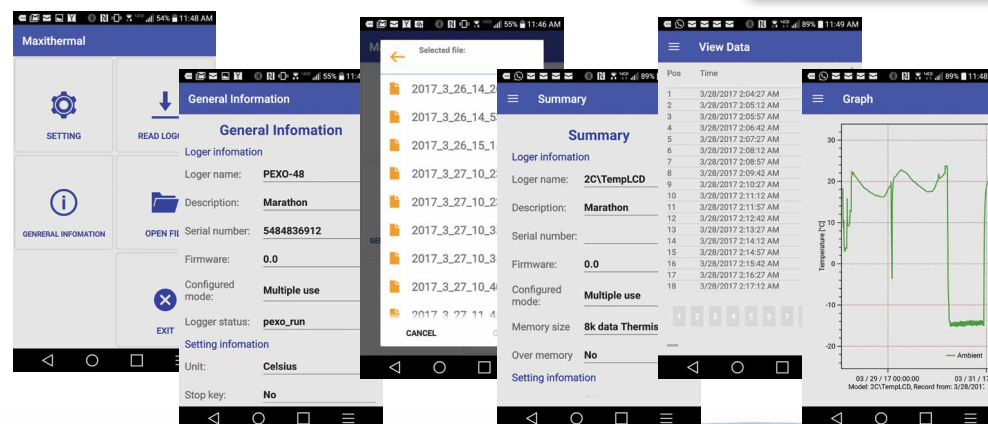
54% 11:48 AM
Maxithermal
SETTING
READ LOGG
GENRERAL INFOMATION
OPEN FIL
EXIT

55% 11:4
General Information
General Infomation
Loger infomation
Loger name: PEXO-48
Description: Marathon
Serial number: 5484836912
Firmware: 0.0
Configured mode: Multiple use
Logger status: pexo_run
Setting infomation
Unit: Celsius
Stop key: No

55% 11:46 AM
M
Selected file:
2017_3_26_14_2
2017_3_26_14_5
2017_3_26_15_1
2017_3_27_10_2
2017_3_27_10_2
2017_3_27_10_3
2017_3_27_10_3
2017_3_27_10_4
2017_3_27_11_4
CANCEL
GE

89%
Summary
Summary
Loger infomation
Loger name: 2C\TempLCD
Description: Marathon
Serial number:
Firmware: 0.0
Configured mode: Multiple use
Memory size 8k data Thermis
Over memory No
Setting infomation

89% 11:49 AM
View Data
Pos Time
1 3/28/2017 2:04:27 AM
2 3/28/2017 2:05:12 AM
3 3/28/2017 2:05:57 AM
4 3/28/2017 2:06:42 AM
5 3/28/2017 2:07:27 AM
6 3/28/2017 2:08:12 AM
7 3/28/2017 2:08:57 AM
8 3/28/2017 2:09:42 AM
9 3/28/2017 2:10:27 AM
10 3/28/2017 2:11:12 AM
11 3/28/2017 2:11:57 AM
12 3/28/2017 2:12:42 AM
13 3/28/2017 2:13:27 AM
14 3/28/2017 2:14:12 AM
15 3/28/2017 2:14:57 AM
16 3/28/2017 2:15:42 AM
17 3/28/2017 2:16:27 AM
18 3/28/2017 2:17:12 AM
1 2 3 4 5 6 7

89% 11:48
Graph
30
20
10
0
-10
-20
Temperature [°C]
Ambient
03 / 29 / 17 00:00:00
03 / 31 / 1
Model: 2C\TempLCD, Record from: 3/28/201